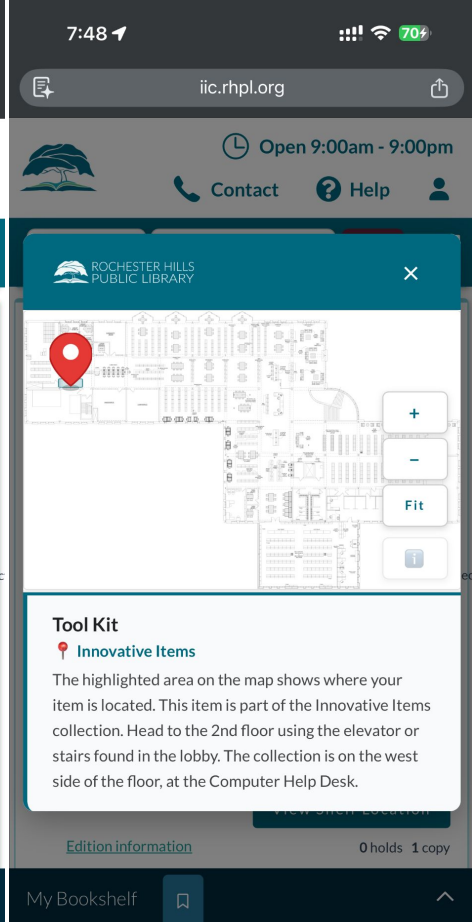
7:48

70

iic.rhpl.org

Open 9:00am - 9:00pm

Contact

Help

ROCHESTER HILLS PUBLIC LIBRARY

×

+

−

Fit

i

Tool Kit

Innovative Items

The highlighted area on the map shows where your item is located. This item is part of the Innovative Items collection. Head to the 2nd floor using the elevator or stairs found in the lobby. The collection is on the west side of the floor, at the Computer Help Desk.

Edition information

0 holds 1 copy

My Bookshelf